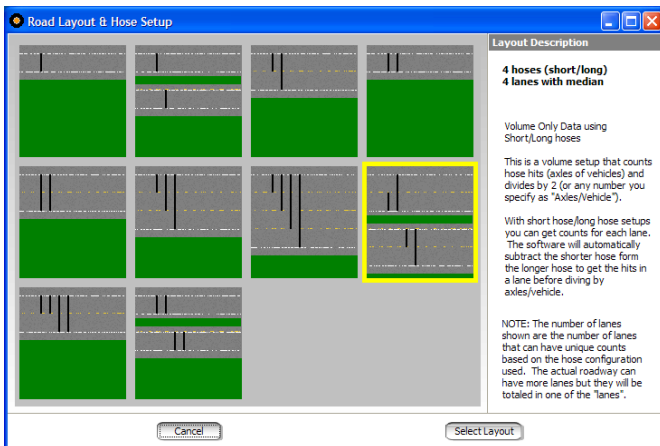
Road Layout & Hose Setup

Layout Description

4 hoses (short/long)
4 lanes with median

Volume Only Data using Short/Long hoses

This is a volume setup that counts hose hits (axles of vehicles) and divides by 2 (or any number you specify as "Axles/Vehicle").

With short hose/long hose setups you can get counts for each lane. The software will automatically subtract the shorter hose form the longer hose to get the hits in a lane before diving by axles/vehicle.

NOTE: The number of lanes shown are the number of lanes that can have unique counts based on the hose configuration used. The actual roadway can have more lanes but they will be totaled in one of the "lanes".

Cancel

Select Layout